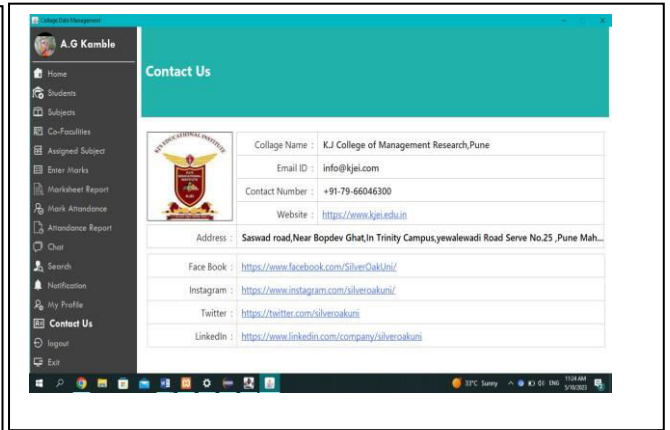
Collage Data Management

A.G Kamble

Home
Students
Subjects
Co-Faculties
Assigned Subject
Enter Marks
Marksheet Report
Mark Attendance
Attendance Report
Chat
Search
Notification
My Profile
Contact Us
logout
Exit

Contact Us

KJ'S EDUCATIONAL INSTITUTE

| | |
|---|---|
| Collage Name : | K.J College of Management Research,Pune |
| Email ID : | info@kjei.com |
| Contact Number : | +91-79-66046300 |
| Website : | https://www.kjei.edu.in |

Address : Saswad road,Near Bopdev Ghat,In Trinity Campus,yewalewadi Road Serve No.25 ,Pune Mah...

| | |
|---|---|
| Face Book : | https://www.facebook.com/SilverOakUni/ |
| Instagram : | https://www.instagram.com/silveroakuni/ |
| Twitter : | https://twitter.com/silveroakuni |
| LinkedIn : | https://www.linkedin.com/company/silveroakuni |

33°C Sunny ENG 11:24 AM 5/10/2023